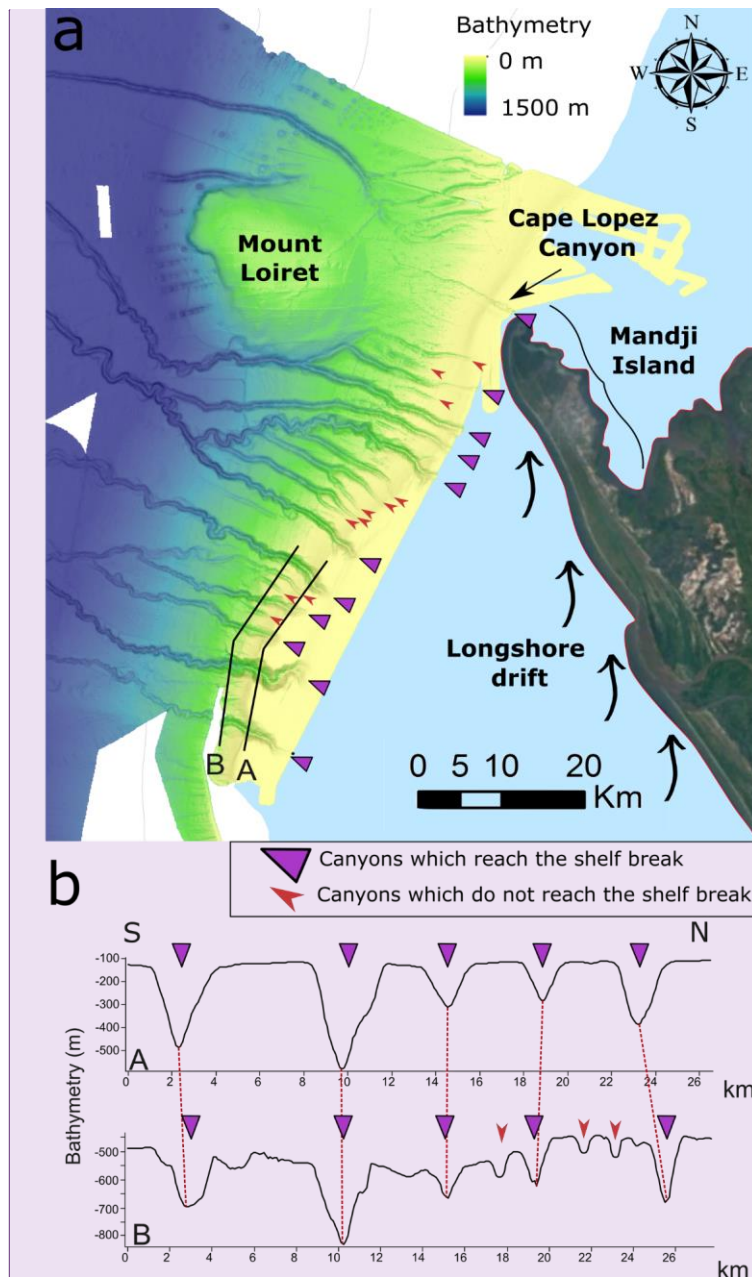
a

Bathymetry
0 m
1500 m

N
W E
S

Mount Loiret

Cape Lopez Canyon

Mandji Island

Longshore drift

B A

0 5 10 20 Km

b

Canyons which reach the shelf break
Canyons which do not reach the shelf break

S N

-100
-200
-300
-400
-500
A
0 2 4 6 8 10 12 14 16 18 20 22 24 26 km

Bathymetry (m)

-500
-600
-700
-800
B
0 2 4 6 8 10 12 14 16 18 20 22 24 26 km